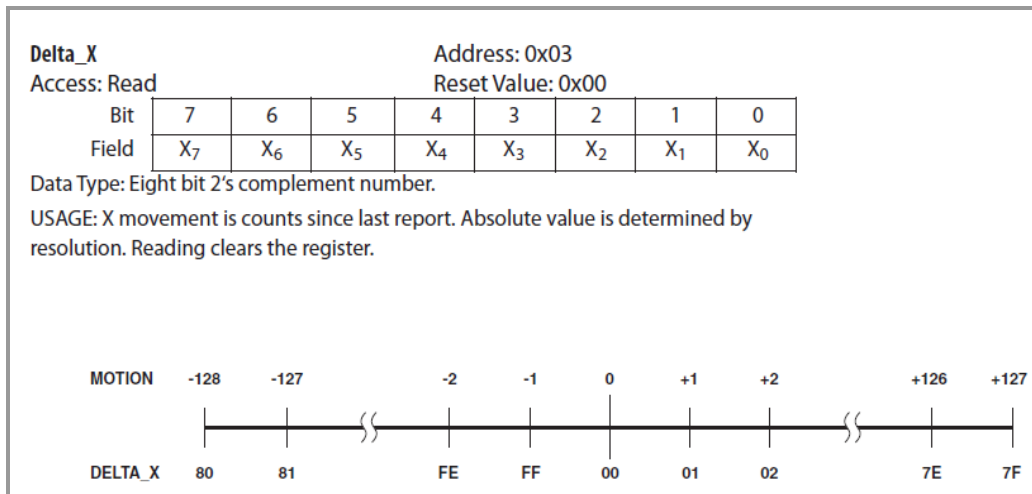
**Delta_X** Address: 0x03
Access: Read Reset Value: 0x00

| Bit | 7 | 6 | 5 | 4 | 3 | 2 | 1 | 0 |
|---|---|---|---|---|---|---|---|---|
| Field | $X_7$ | $X_6$ | $X_5$ | $X_4$ | $X_3$ | $X_2$ | $X_1$ | $X_0$ |

Data Type: Eight bit 2's complement number.

USAGE: X movement is counts since last report. Absolute value is determined by resolution. Reading clears the register.

MOTION -128 -127 -2 -1 0 +1 +2 +126 +127

DELTA_X 80 81 FE FF 00 01 02 7E 7F